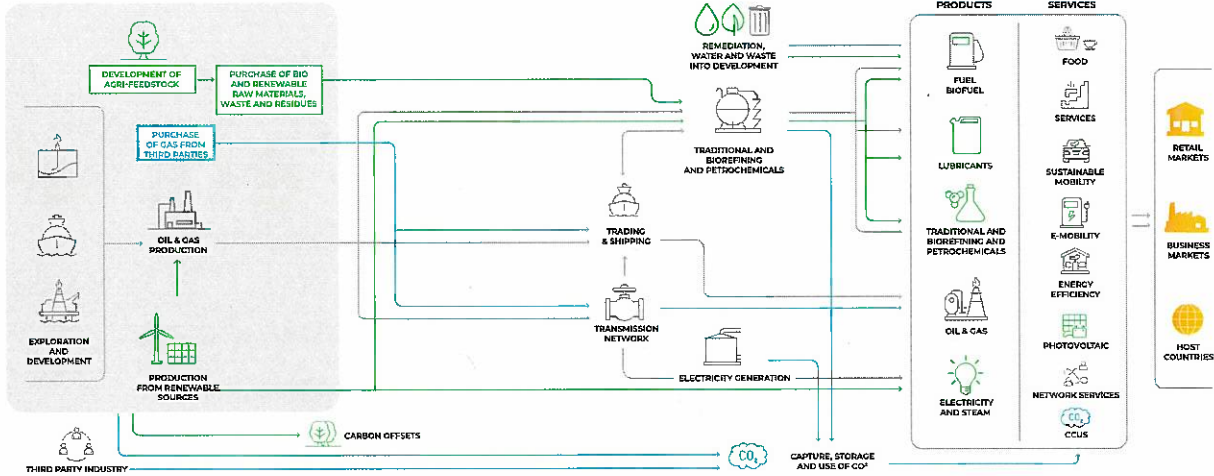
DEVELOPMENT OF AGRI-FEEDSTOCK

PURCHASE OF BIO AND RENEWABLE RAW MATERIALS, WASTE AND RESIDUES

PURCHASE OF GAS FROM THIRD PARTIES

EXPLORATION AND DEVELOPMENT

OIL & GAS PRODUCTION

PRODUCTION FROM RENEWABLE SOURCES

CARBON OFFSETS

THIRD PARTY INDUSTRY

REMEDIATION, WATER AND WASTE INTO DEVELOPMENT

TRADITIONAL AND BIOREFINING AND PETROCHEMICALS

TRADING & SHIPPING

TRANSMISSION NETWORK

ELECTRICITY GENERATION

$CO_2$

CAPTURE, STORAGE AND USE OF $CO^2$

PRODUCTS

FUEL BIOFUEL

LUBRICANTS

TRADITIONAL AND BIOREFINING AND PETROCHEMICALS

OIL & GAS

ELECTRICITY AND STEAM

SERVICES

FOOD

SERVICES

SUSTAINABLE MOBILITY

E-MOBILITY

ENERGY EFFICIENCY

PHOTOVOLTAIC

NETWORK SERVICES

$CO_2$

CCUS

RETAIL MARKETS

BUSINESS MARKETS

HOST COUNTRIES